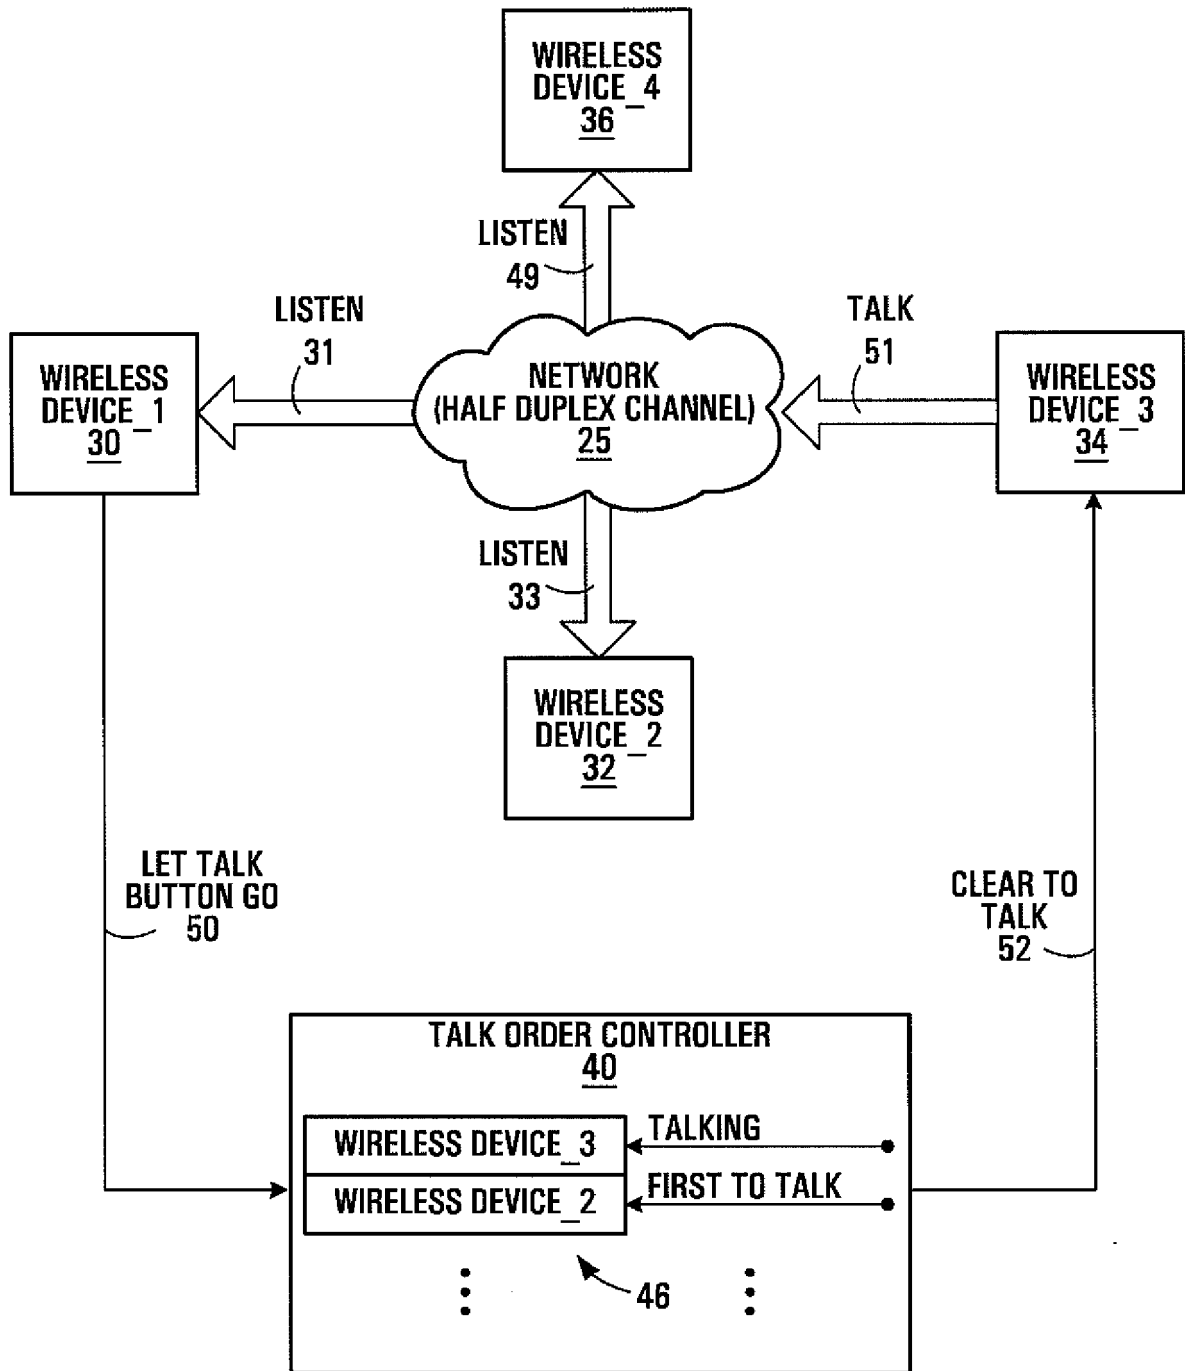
WIRELESS DEVICE_4
36

LISTEN
49

LISTEN
31

TALK
51

WIRELESS DEVICE_1
30

NETWORK
(HALF DUPLEX CHANNEL)
25

WIRELESS DEVICE_3
34

LISTEN
33

WIRELESS DEVICE_2
32

LET TALK BUTTON GO
50

CLEAR TO TALK
52

TALK ORDER CONTROLLER
40

WIRELESS DEVICE_3
TALKING

WIRELESS DEVICE_2
FIRST TO TALK

46